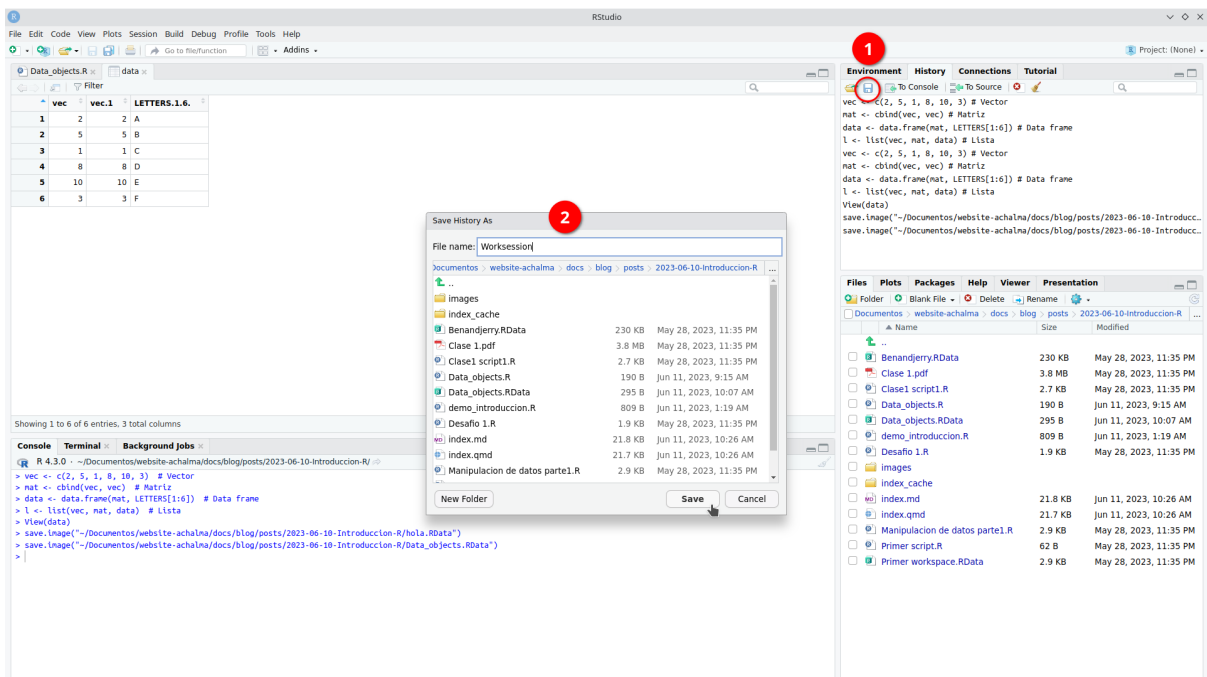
RStudio

File Edit Code View Plots Session Build Debug Profile Tools Help

Go to file/function · Addins ·

Project: (None)

Data_objects.R × data ×

Filter

| | vec | vec.1 | LETTERS.1.6. |
|---|---|---|---|
| 1 | 2 | 2 | A |
| 2 | 5 | 5 | B |
| 3 | 1 | 1 | C |
| 4 | 8 | 8 | D |
| 5 | 10 | 10 | E |
| 6 | 3 | 3 | F |

Showing 1 to 6 of 6 entries, 3 total columns

Console Terminal × Background Jobs ×

R 4.3.0 · ~/Documentos/website-achalma/docs/blog/posts/2023-06-10-Introduccion-R/

> vec <- c(2, 5, 1, 8, 10, 3) # Vector
> mat <- cbind(vec, vec) # Matriz
> data <- data.frame(mat, LETTERS[1:6]) # Data frame
> l <- list(vec, mat, data) # Lista
> View(data)
> save.image("~/Documentos/website-achalma/docs/blog/posts/2023-06-10-Introduccion-R/hola.RData")
> save.image("~/Documentos/website-achalma/docs/blog/posts/2023-06-10-Introduccion-R/Data_objects.RData")
>

1

Environment History Connections Tutorial

To Console To Source

vec <- c(2, 5, 1, 8, 10, 3) # Vector
mat <- cbind(vec, vec) # Matriz
data <- data.frame(mat, LETTERS[1:6]) # Data frame
l <- list(vec, mat, data) # Lista
vec <- c(2, 5, 1, 8, 10, 3) # Vector
mat <- cbind(vec, vec) # Matriz
data <- data.frame(mat, LETTERS[1:6]) # Data frame
l <- list(vec, mat, data) # Lista
View(data)
save.image("~/Documentos/website-achalma/docs/blog/posts/2023-06-10-Introducc...
save.image("~/Documentos/website-achalma/docs/blog/posts/2023-06-10-Introducc...

Save History As

2

File name: Worksession

Documentos > website-achalma > docs > blog > posts > 2023-06-10-Introduccion-R

..
images
index_cache
Benandjerry.RData 230 KB May 28, 2023, 11:35 PM
Clase 1.pdf 3.8 MB May 28, 2023, 11:35 PM
Clase1 script1.R 2.7 KB May 28, 2023, 11:35 PM
Data_objects.R 190 B Jun 11, 2023, 9:15 AM
Data_objects.RData 295 B Jun 11, 2023, 10:07 AM
demo_introduccion.R 809 B Jun 11, 2023, 1:19 AM
Desafio 1.R 1.9 KB May 28, 2023, 11:35 PM
index.md 21.8 KB Jun 11, 2023, 10:26 AM
index.qmd 21.7 KB Jun 11, 2023, 10:26 AM
Manipulacion de datos parte1.R 2.9 KB May 28, 2023, 11:35 PM

New Folder Save Cancel

Files Plots Packages Help Viewer Presentation

Folder Blank File Delete Rename

Documentos > website-achalma > docs > blog > posts > 2023-06-10-Introduccion-R

| Name | Size | Modified |
|---|---|---|
| .. | | |
| Benandjerry.RData | 230 KB | May 28, 2023, 11:35 PM |
| Clase 1.pdf | 3.8 MB | May 28, 2023, 11:35 PM |
| Clase1 script1.R | 2.7 KB | May 28, 2023, 11:35 PM |
| Data_objects.R | 190 B | Jun 11, 2023, 9:15 AM |
| Data_objects.RData | 295 B | Jun 11, 2023, 10:07 AM |
| demo_introduccion.R | 809 B | Jun 11, 2023, 1:19 AM |
| Desafio 1.R | 1.9 KB | May 28, 2023, 11:35 PM |
| images | | |
| index_cache | | |
| index.md | 21.8 KB | Jun 11, 2023, 10:26 AM |
| index.qmd | 21.7 KB | Jun 11, 2023, 10:26 AM |
| Manipulacion de datos parte1.R | 2.9 KB | May 28, 2023, 11:35 PM |
| Primer script.R | 62 B | May 28, 2023, 11:35 PM |
| Primer workspace.RData | 2.9 KB | May 28, 2023, 11:35 PM |